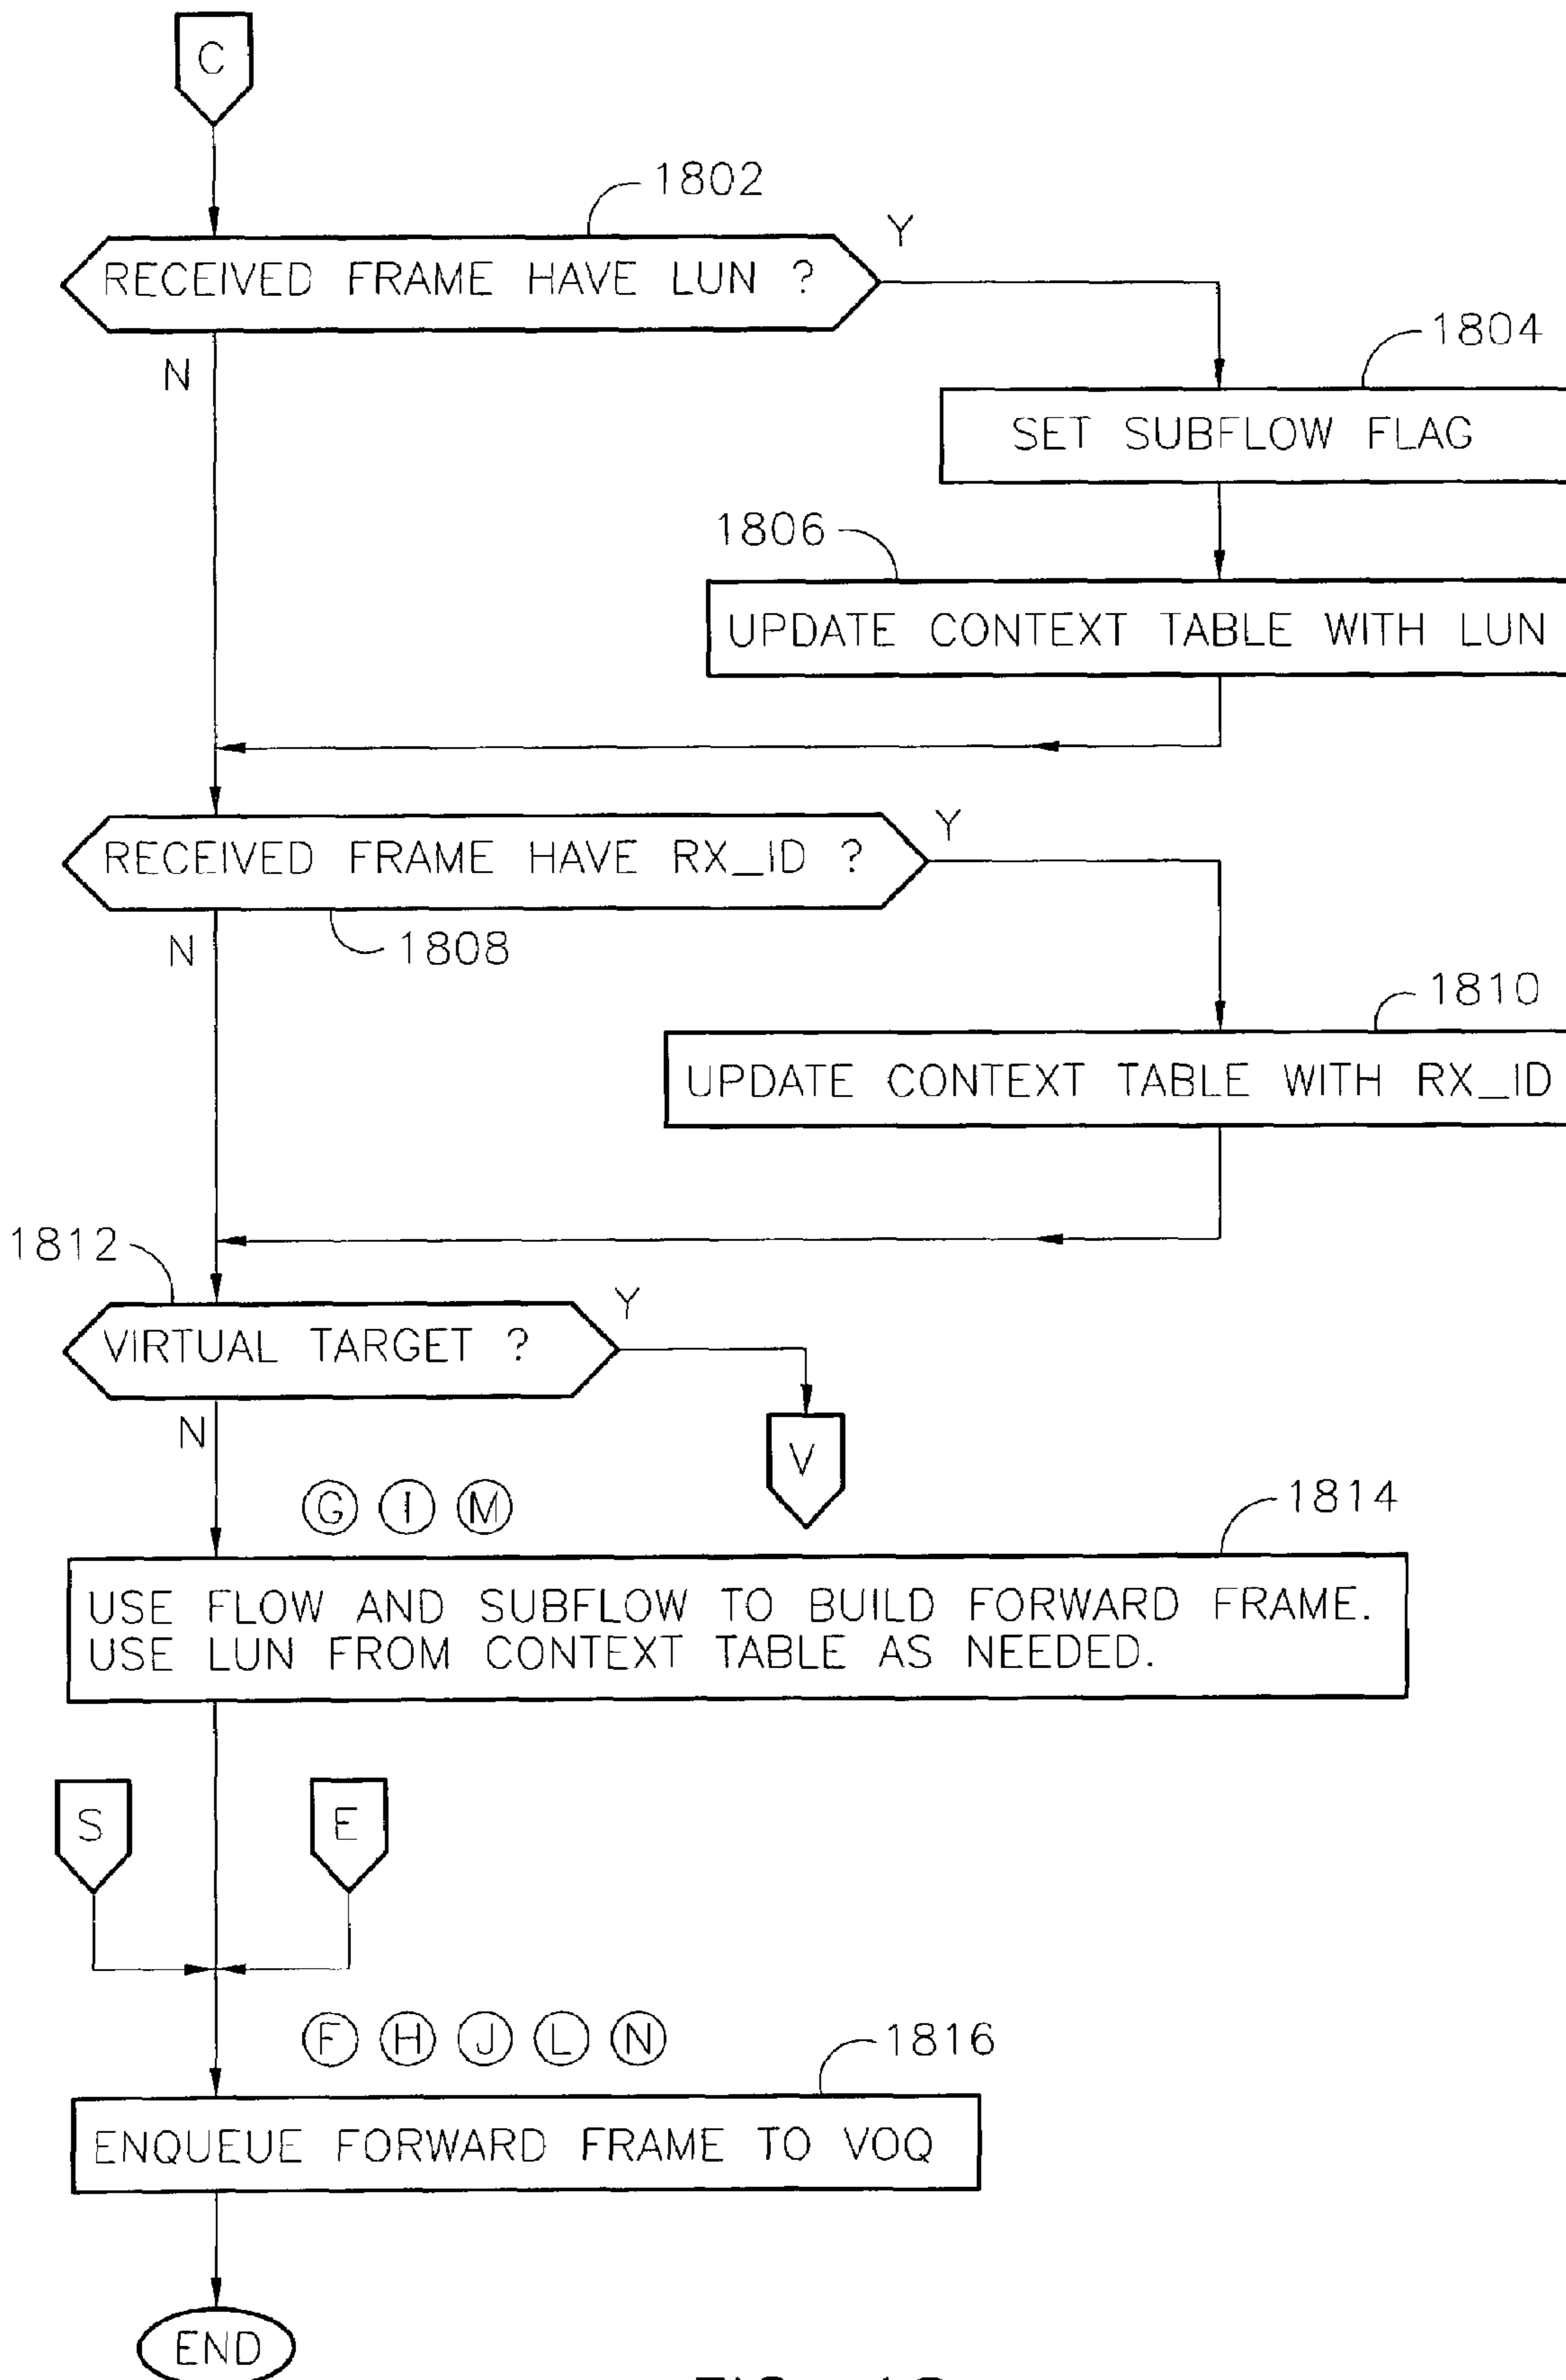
C

1802

RECEIVED FRAME HAVE LUN ?

Y

N

1804

SET SUBFLOW FLAG

1806

UPDATE CONTEXT TABLE WITH LUN

RECEIVED FRAME HAVE RX_ID ?

Y

N

1808

1810

UPDATE CONTEXT TABLE WITH RX_ID

1812

VIRTUAL TARGET ?

Y

N

V

G I M

1814

USE FLOW AND SUBFLOW TO BUILD FORWARD FRAME. USE LUN FROM CONTEXT TABLE AS NEEDED.

S

E

F H J L N

1816

ENQUEUE FORWARD FRAME TO VOQ

END

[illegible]